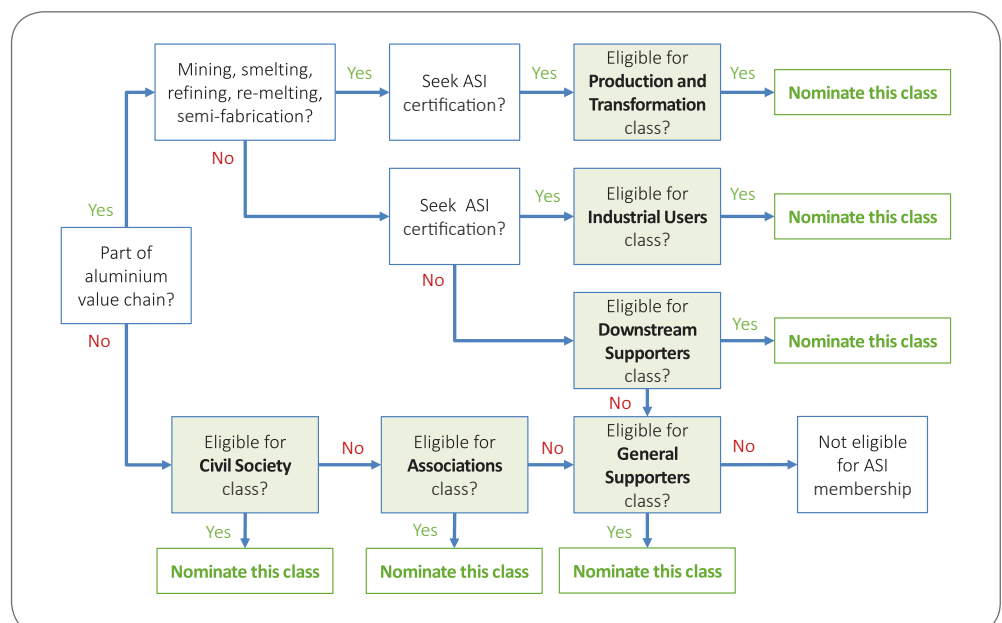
Part of aluminium value chain?

Yes

Mining, smelting, refining, re-melting, semi-fabrication?

Yes

Seek ASI certification?

Yes

Eligible for **Production and Transformation** class?

Yes

Nominate this class

No

Seek ASI certification?

Yes

Eligible for **Industrial Users** class?

Yes

Nominate this class

No

Eligible for **Downstream Supporters** class?

Yes

Nominate this class

No

No

Eligible for **Civil Society** class?

No

Eligible for **Associations** class?

No

Eligible for **General Supporters** class?

No

Not eligible for ASI membership

Yes

Nominate this class

Yes

Nominate this class

Yes

Nominate this class